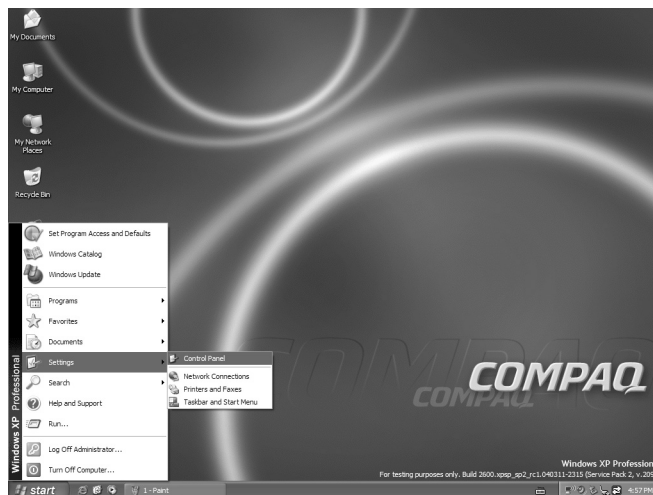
My Documents

My Computer

My Network Places

Recycle Bin

Set Program Access and Defaults

Windows Catalog

Windows Update

Programs

Favorites

Documents

Settings

Search

Help and Support

Run...

Log Off Administrator...

Turn Off Computer...

Windows XP Professional

Control Panel

Network Connections

Printers and Faxes

Taskbar and Start Menu

COMPAQ

COMPAQ

Windows XP Profession

For testing purposes only. Build 2600.xpsp_sp2_rc1.040311-2315 (Service Pack 2, v.20

start

1 - Paint

4:57 PM